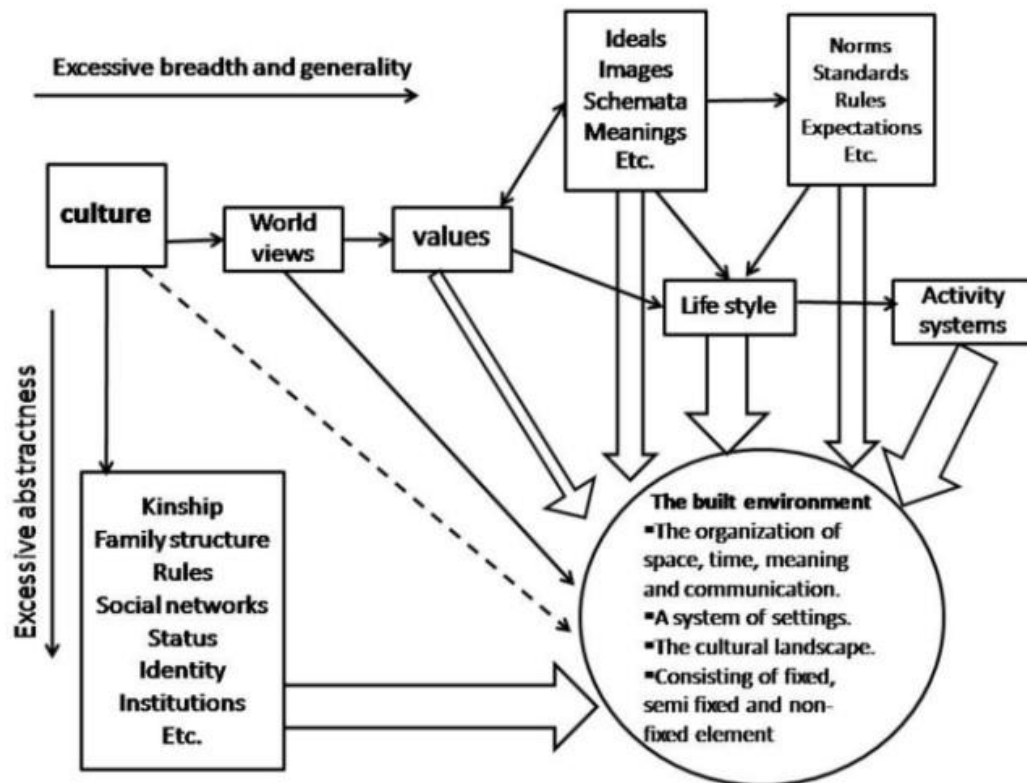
Excessive breadth and generality

Ideals
Images
Schemata
Meanings
Etc.

Norms
Standards
Rules
Expectations
Etc.

culture

World views

values

Life style

Activity systems

Excessive abstractness

Kinship
Family structure
Rules
Social networks
Status
Identity
Institutions
Etc.

The built environment
▪The organization of space, time, meaning and communication.
▪A system of settings.
▪The cultural landscape.
▪Consisting of fixed, semi fixed and non-fixed element